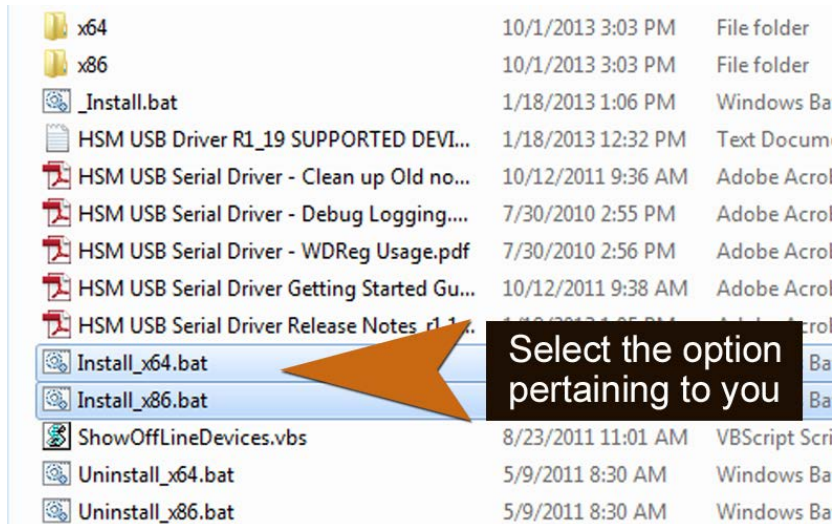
| | | |
|---|---|---|
| x64 | 10/1/2013 3:03 PM | File folder |
| x86 | 10/1/2013 3:03 PM | File folder |
| _Install.bat | 1/18/2013 1:06 PM | Windows Ba |
| HSM USB Driver R1_19 SUPPORTED DEVI... | 1/18/2013 12:32 PM | Text Docume |
| HSM USB Serial Driver - Clean up Old no... | 10/12/2011 9:36 AM | Adobe Acrol |
| HSM USB Serial Driver - Debug Logging.... | 7/30/2010 2:55 PM | Adobe Acrol |
| HSM USB Serial Driver - WDReg Usage.pdf | 7/30/2010 2:56 PM | Adobe Acrol |
| HSM USB Serial Driver Getting Started Gu... | 10/12/2011 9:38 AM | Adobe Acrol |
| HSM USB Serial Driver Release Notes_r1.1... | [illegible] | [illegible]rol |
| Install_x64.bat | | Ba |
| Install_x86.bat | | Ba |
| ShowOffLineDevices.vbs | 8/23/2011 11:01 AM | VBScript Scri |
| Uninstall_x64.bat | 5/9/2011 8:30 AM | Windows Ba |
| Uninstall_x86.bat | 5/9/2011 8:30 AM | Windows Ba |

Select the option pertaining to you